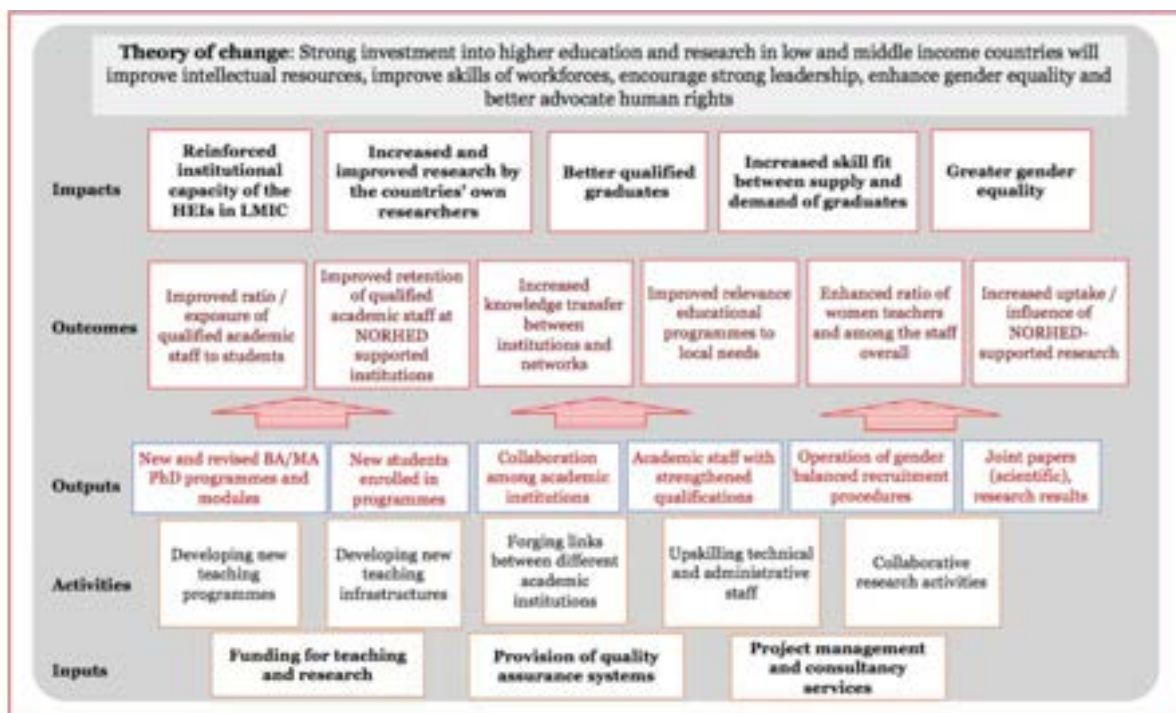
**Theory of change**: Strong investment into higher education and research in low and middle income countries will improve intellectual resources, improve skills of workforces, encourage strong leadership, enhance gender equality and better advocate human rights

Impacts

Reinforced institutional capacity of the HEIs in LMIC

Increased and improved research by the countries' own researchers

Better qualified graduates

Increased skill fit between supply and demand of graduates

Greater gender equality

Outcomes

Improved ratio / exposure of qualified academic staff to students

Improved retention of qualified academic staff at NORHED supported institutions

Increased knowledge transfer between institutions and networks

Improved relevance educational programmes to local needs

Enhanced ratio of women teachers and among the staff overall

Increased uptake / influence of NORHED-supported research

Outputs

New and revised BA/MA PhD programmes and modules

New students enrolled in programmes

Collaboration among academic institutions

Academic staff with strengthened qualifications

Operation of gender balanced recruitment procedures

Joint papers (scientific), research results

Activities

Developing new teaching programmes

Developing new teaching infrastructures

Forging links between different academic institutions

Upskilling technical and administrative staff

Collaborative research activities

Inputs

Funding for teaching and research

Provision of quality assurance systems

Project management and consultancy services